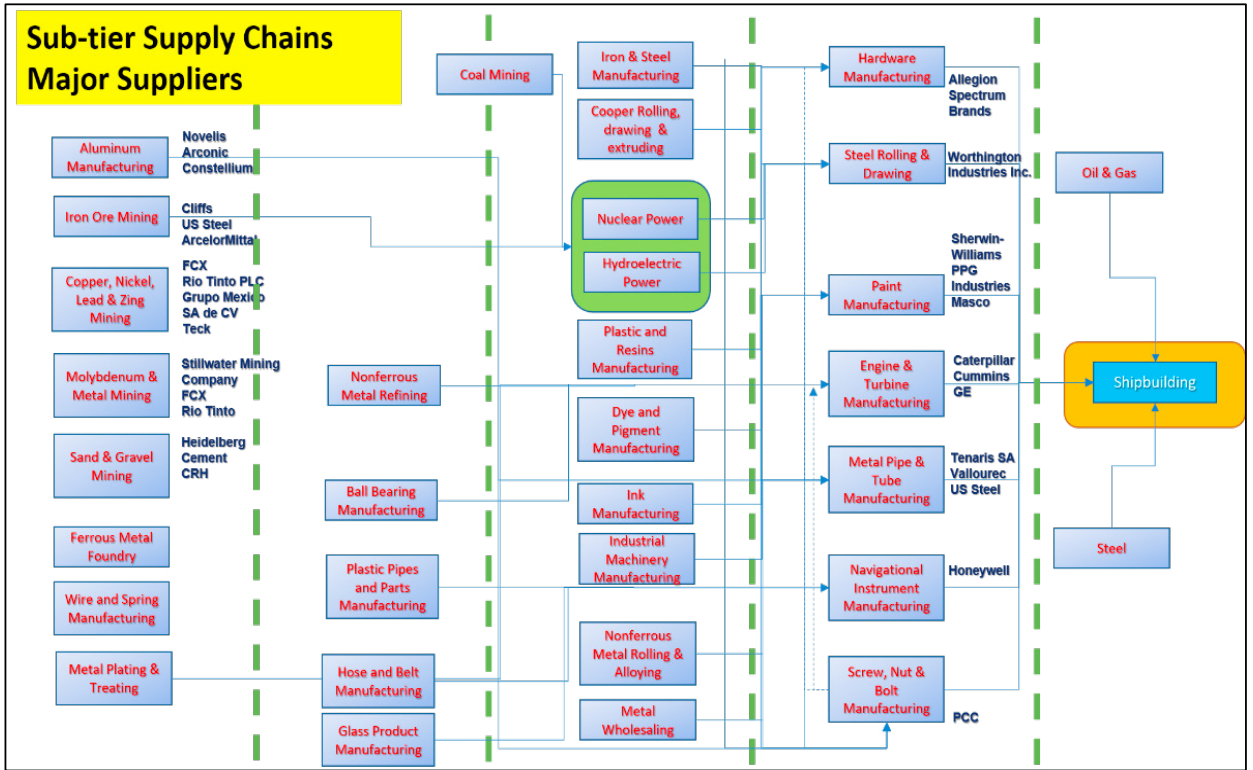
Sub-tier Supply Chains
Major Suppliers

Aluminum Manufacturing
Novelis
Arconic
Constellium

Iron Ore Mining
Cliffs
US Steel
ArcelorMittal

Copper, Nickel, Lead & Zing Mining
FCX
Rio Tinto PLC
Grupo Mexico SA de CV
Teck

Molybdenum & Metal Mining
Stillwater Mining Company
FCX
Rio Tinto

Sand & Gravel Mining
Heidelberg Cement
CRH

Ferrous Metal Foundry

Wire and Spring Manufacturing

Metal Plating & Treating

Coal Mining

Nonferrous Metal Refining

Ball Bearing Manufacturing

Plastic Pipes and Parts Manufacturing

Hose and Belt Manufacturing

Glass Product Manufacturing

Iron & Steel Manufacturing

Cooper Rolling, drawing & extruding

Nuclear Power

Hydroelectric Power

Plastic and Resins Manufacturing

Dye and Pigment Manufacturing

Ink Manufacturing

Industrial Machinery Manufacturing

Nonferrous Metal Rolling & Alloying

Metal Wholesaling

Hardware Manufacturing
Allegion
Spectrum Brands

Steel Rolling & Drawing
Worthington Industries Inc.

Paint Manufacturing
Sherwin-Williams
PPG Industries
Masco

Engine & Turbine Manufacturing
Caterpillar
Cummins
GE

Metal Pipe & Tube Manufacturing
Tenaris SA
Vallourec
US Steel

Navigational Instrument Manufacturing
Honeywell

Screw, Nut & Bolt Manufacturing
PCC

Oil & Gas

Shipbuilding

Steel